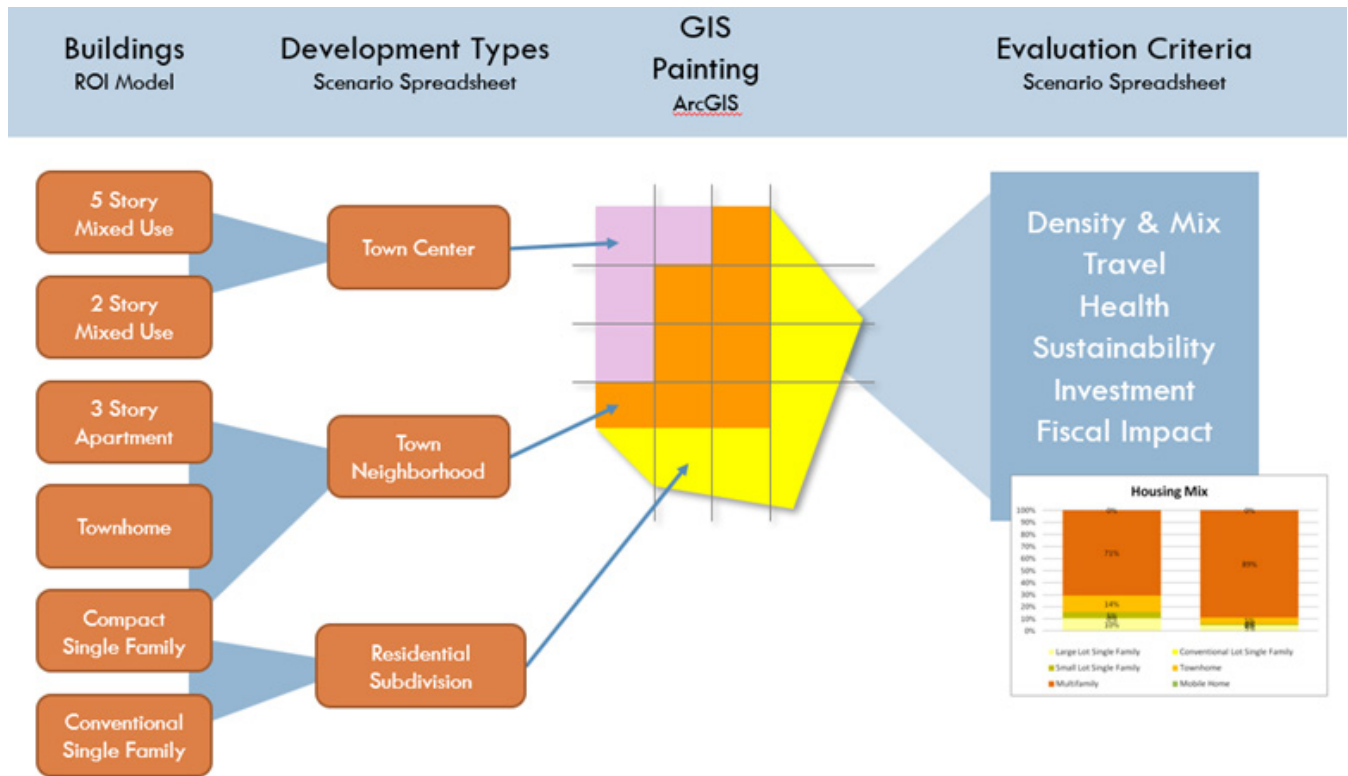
Buildings
ROI Model

Development Types
Scenario Spreadsheet

GIS
Painting
ArcGIS

Evaluation Criteria
Scenario Spreadsheet

5 Story Mixed Use

2 Story Mixed Use

3 Story Apartment

Townhome

Compact Single Family

Conventional Single Family

Town Center

Town Neighborhood

Residential Subdivision

Density & Mix
Travel
Health
Sustainability
Investment
Fiscal Impact

Housing Mix

100%
90%
80%
70%
60%
50%
40%
30%
20%
10%
0%

0%
71%
14%
5%
10%

0%
89%
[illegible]

Large Lot Single Family
Conventional Lot Single Family
Small Lot Single Family
Townhome
Multifamily
Mobile Home